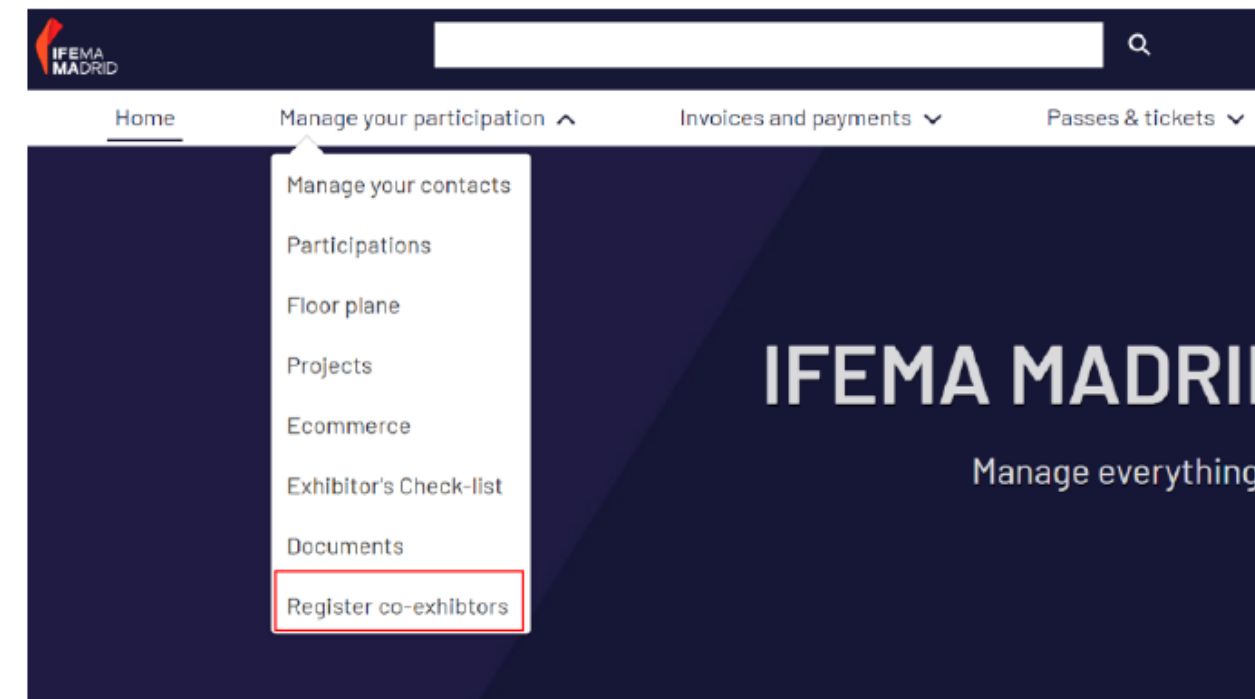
IFEMA MADRID

Home
Manage your participation
Invoices and payments
Passes & tickets

Manage your contacts
Participations
Floor plane
Projects
Ecommerce
Exhibitor's Check-list
Documents
Register co-exhibtors

IFEMA MADRI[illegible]

Manage everything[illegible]